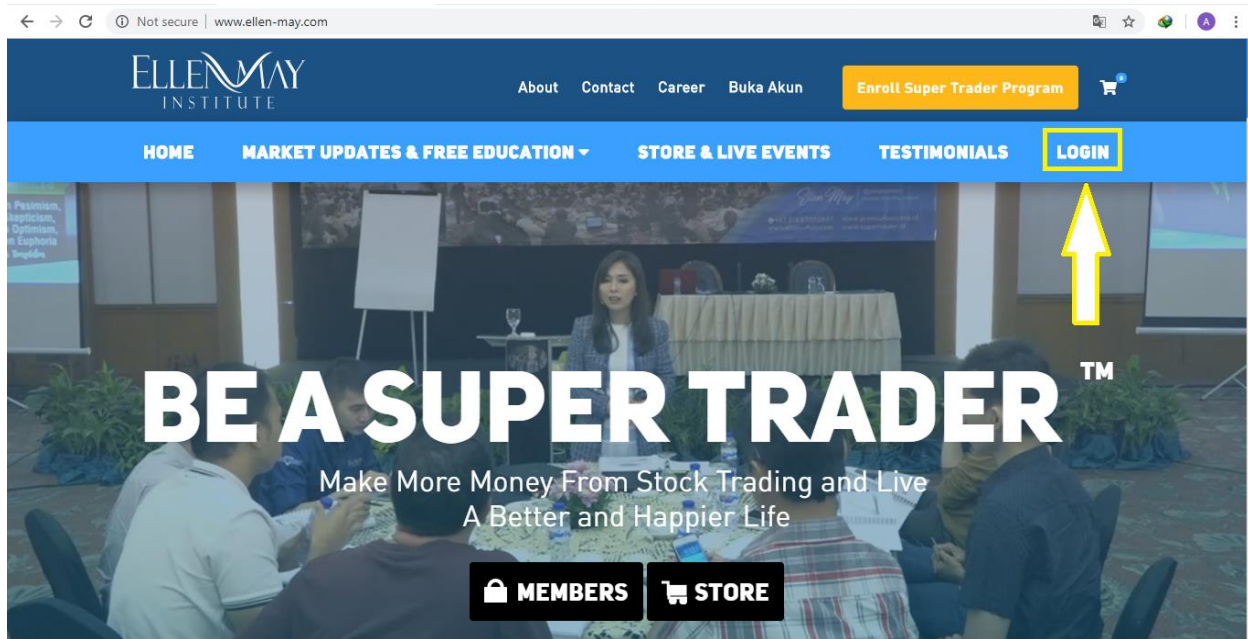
Not secure | www.ellen-may.com

ELLEN MAY INSTITUTE

About Contact Career Buka Akun Enroll Super Trader Program

HOME MARKET UPDATES & FREE EDUCATION STORE & LIVE EVENTS TESTIMONIALS LOGIN

BE A SUPER TRADER ™

Make More Money From Stock Trading and Live A Better and Happier Life

MEMBERS STORE